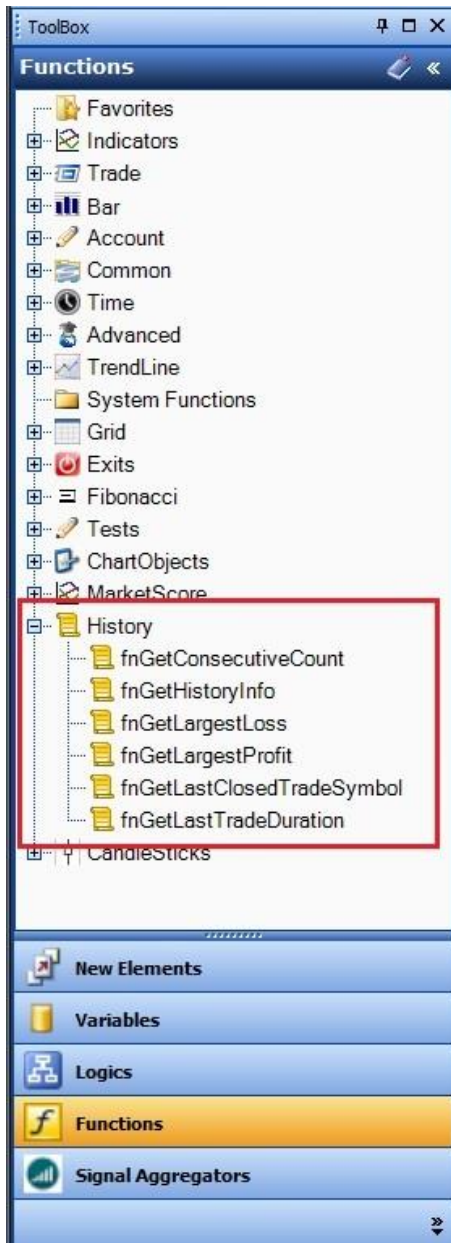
ToolBox

Functions

Favorites
Indicators
Trade
Bar
Account
Common
Time
Advanced
TrendLine
System Functions
Grid
Exits
Fibonacci
Tests
ChartObjects
MarketScore
History
fnGetConsecutiveCount
fnGetHistoryInfo
fnGetLargestLoss
fnGetLargestProfit
fnGetLastClosedTradeSymbol
fnGetLastTradeDuration
CandleSticks

New Elements
Variables
Logics
Functions
Signal Aggregators